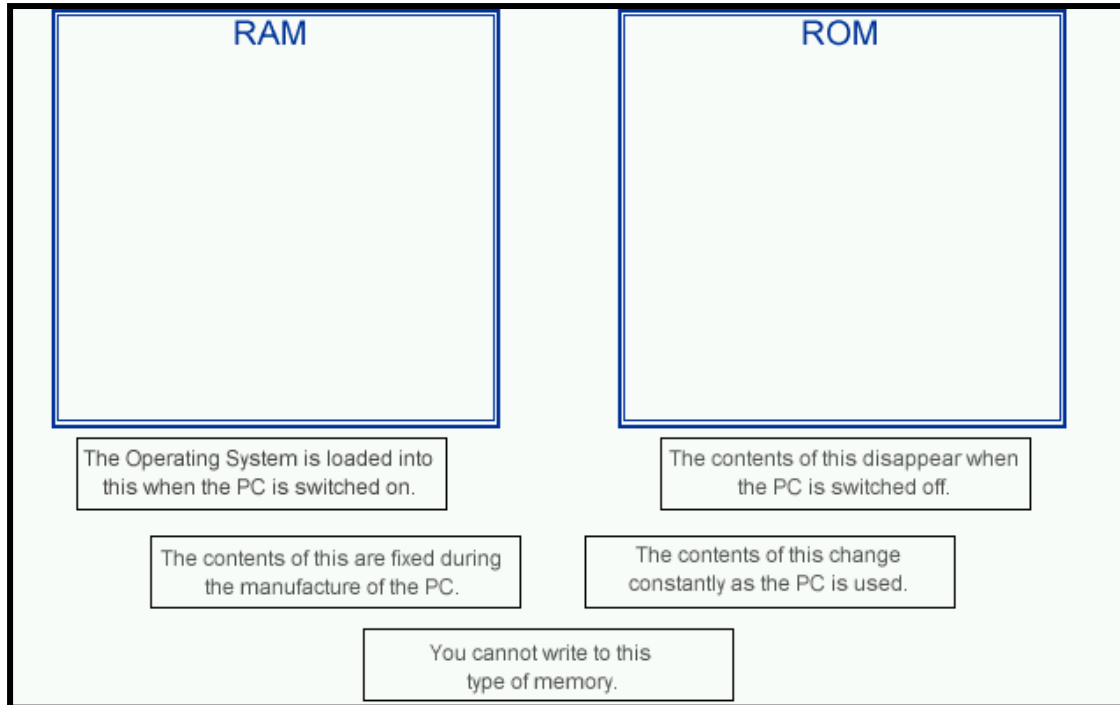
RAM

ROM

The Operating System is loaded into this when the PC is switched on.

The contents of this disappear when the PC is switched off.

The contents of this are fixed during the manufacture of the PC.

The contents of this change constantly as the PC is used.

You cannot write to this type of memory.